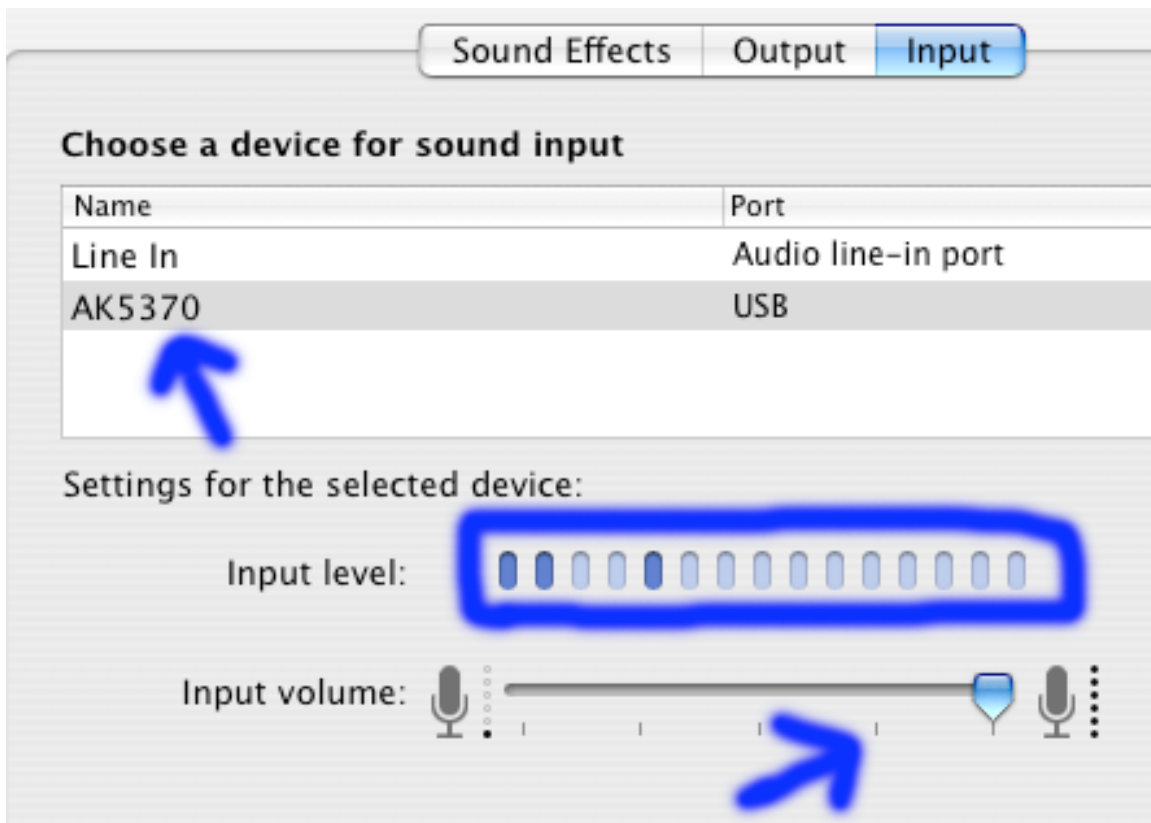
Sound Effects Output Input

Choose a device for sound input

| Name | Port |
|---|---|
| Line In | Audio line-in port |
| AK5370 | USB |

Settings for the selected device:

Input level:

Input volume: